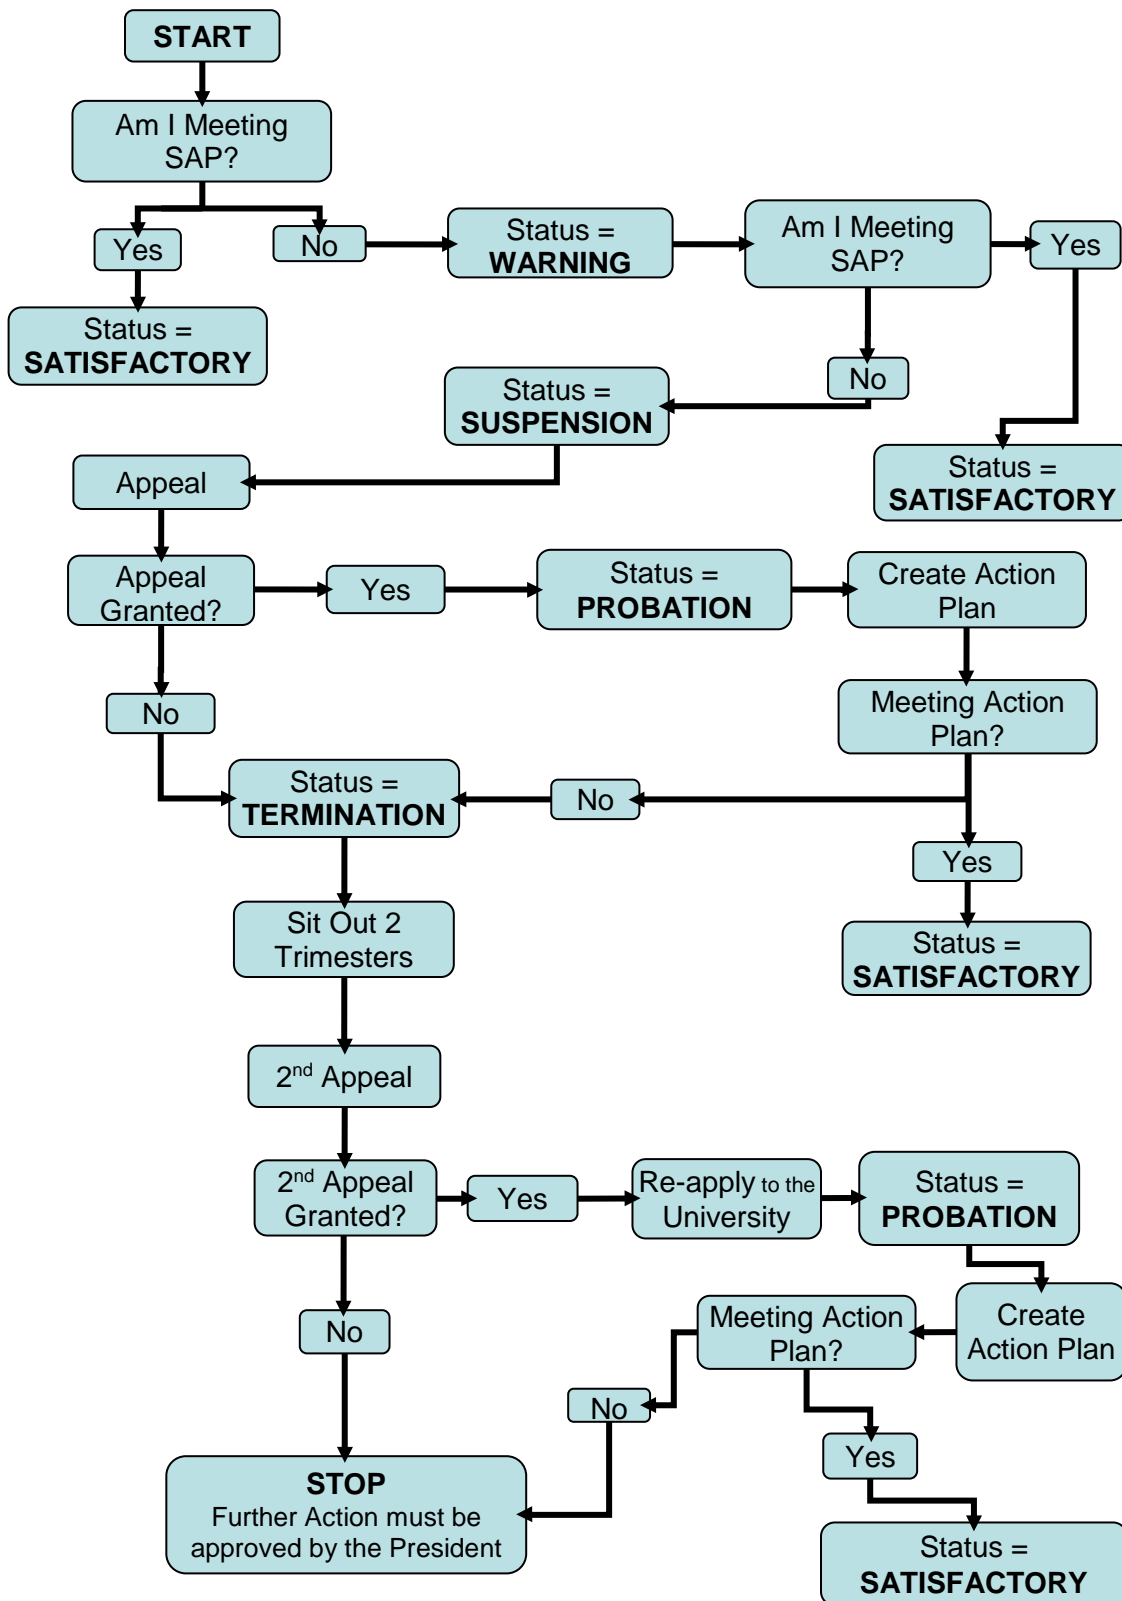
START

Am I Meeting SAP?

Yes

No

Status = SATISFACTORY

Status = WARNING

Am I Meeting SAP?

Yes

No

Status = SATISFACTORY

Status = SUSPENSION

Appeal

Appeal Granted?

Yes

Status = PROBATION

Create Action Plan

Meeting Action Plan?

No

Status = TERMINATION

No

Yes

Status = SATISFACTORY

Sit Out 2 Trimesters

$2^{nd}$ Appeal

$2^{nd}$ Appeal Granted?

Yes

Re-apply to the University

Status = PROBATION

Create Action Plan

Meeting Action Plan?

No

No

Yes

STOP
Further Action must be approved by the President

Status = SATISFACTORY